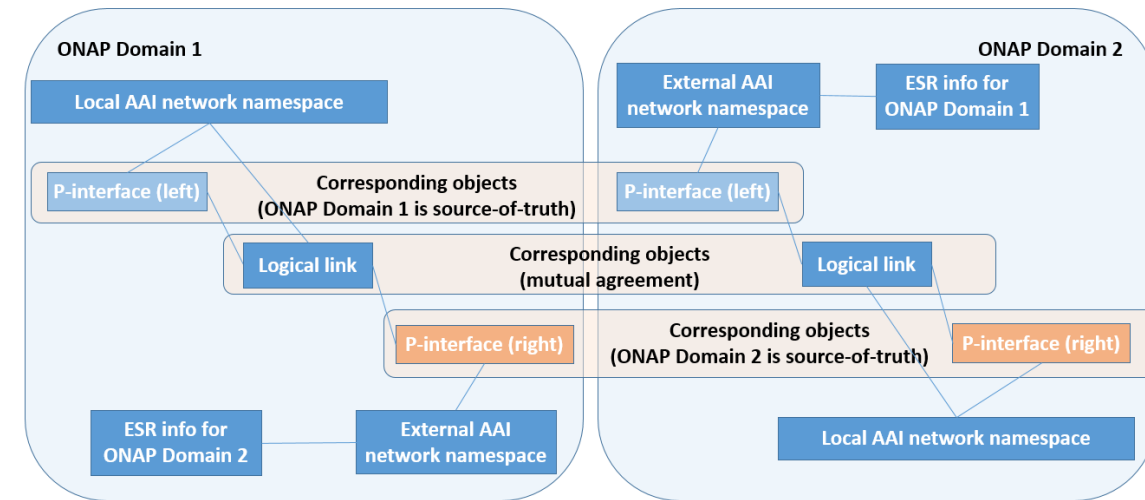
ONAP Domain 1

Local AAI network namespace

P-interface (left)

Corresponding objects
(ONAP Domain 1 is source-of-truth)

Logical link

Corresponding objects
(mutual agreement)

P-interface (right)

ESR info for
ONAP Domain 2

External AAI
network namespace

ONAP Domain 2

External AAI
network namespace

ESR info for
ONAP Domain 1

P-interface (left)

Logical link

Corresponding objects
(ONAP Domain 2 is source-of-truth)

P-interface (right)

Local AAI network namespace